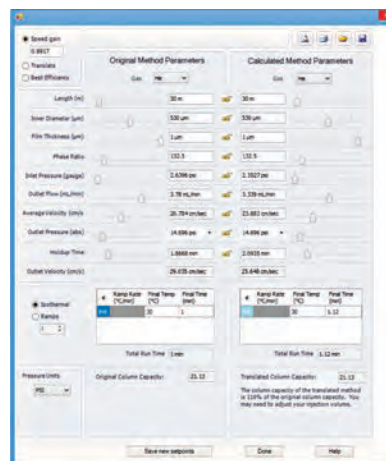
Speed gain
0.8817
Translate
Best Efficiency

Original Method Parameters
Gas He

Calculated Method Parameters
Gas He

Length (m) 30 m 30 m
Inner Diameter (µm) 530 µm 530 µm
Film Thickness (µm) 1 µm 1 µm
Phase Ratio 132.5 132.5
Inlet Pressure (gauge) 2.6396 psi 2.3527 psi
Outlet Flow (mL/min) 3.78 mL/min 3.339 mL/min
Average Velocity (cm/s) 26.784 cm/sec 23.883 cm/sec
Outlet Pressure (abs) 14.696 psi 14.696 psi
Holdup Time 1.8668 min 2.0935 min
Outlet Velocity (cm/s) 29.635 cm/sec 25.648 cm/sec

Isothermal
Ramps
1

| # | Ramp Rate (°C/min) | Final Temp (°C) | Final Time (min) |
|---|---|---|---|
| init | | 30 | 1 |

| # | Ramp Rate (°C/min) | Final Temp (°C) | Final Time (min) |
|---|---|---|---|
| init | | 30 | 1.12 |

Total Run Time 1 min
Total Run Time 1.12 min

Pressure Units
PSI

Original Column Capacity: 21.13
Translated Column Capacity: 21.13

The column capacity of the translated method is 100% of the original column capacity. You may need to adjust your injection volume.

Save new setpoints
Done
Help